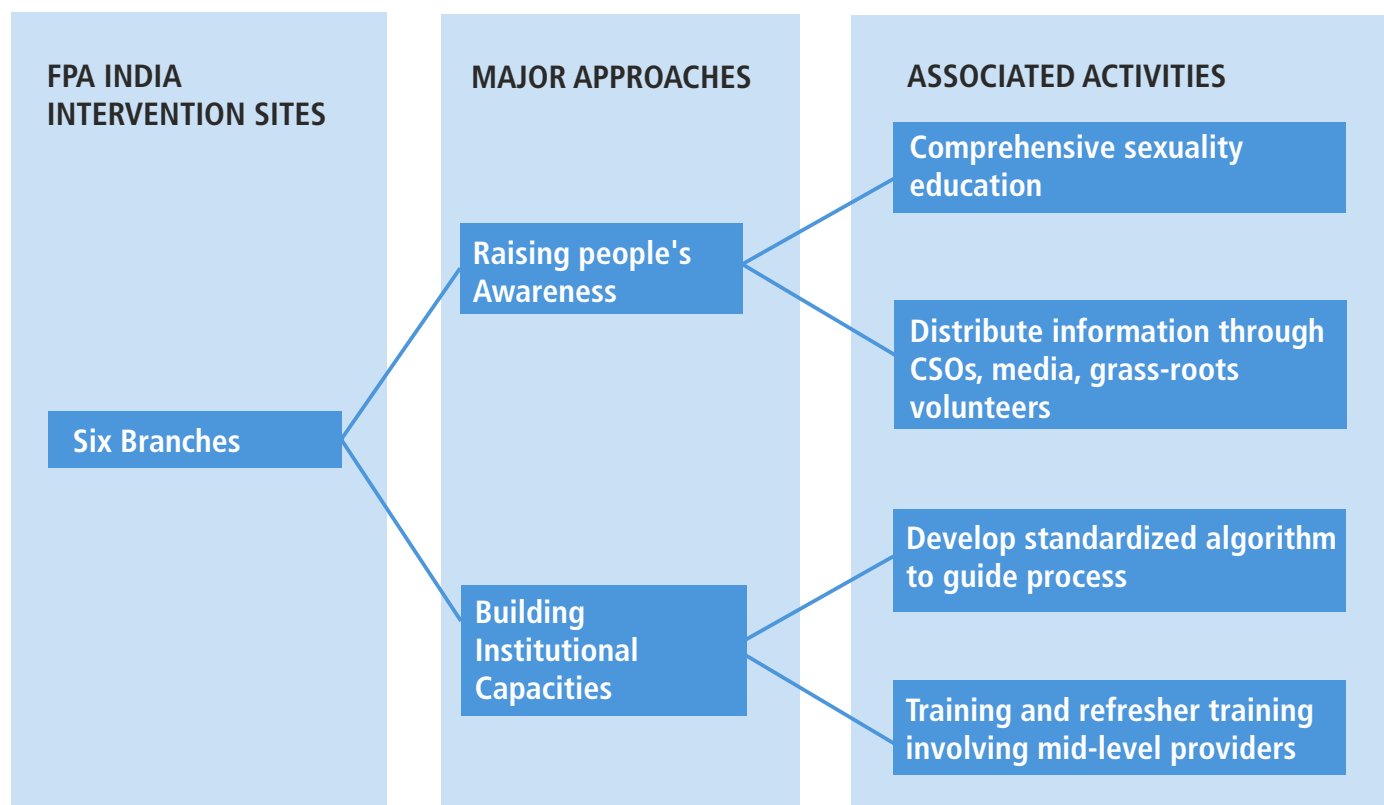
FPA INDIA INTERVENTION SITES

Six Branches

MAJOR APPROACHES

Raising people's Awareness

Building Institutional Capacities

ASSOCIATED ACTIVITIES

Comprehensive sexuality education

Distribute information through CSOs, media, grass-roots volunteers

Develop standardized algorithm to guide process

Training and refresher training involving mid-level providers